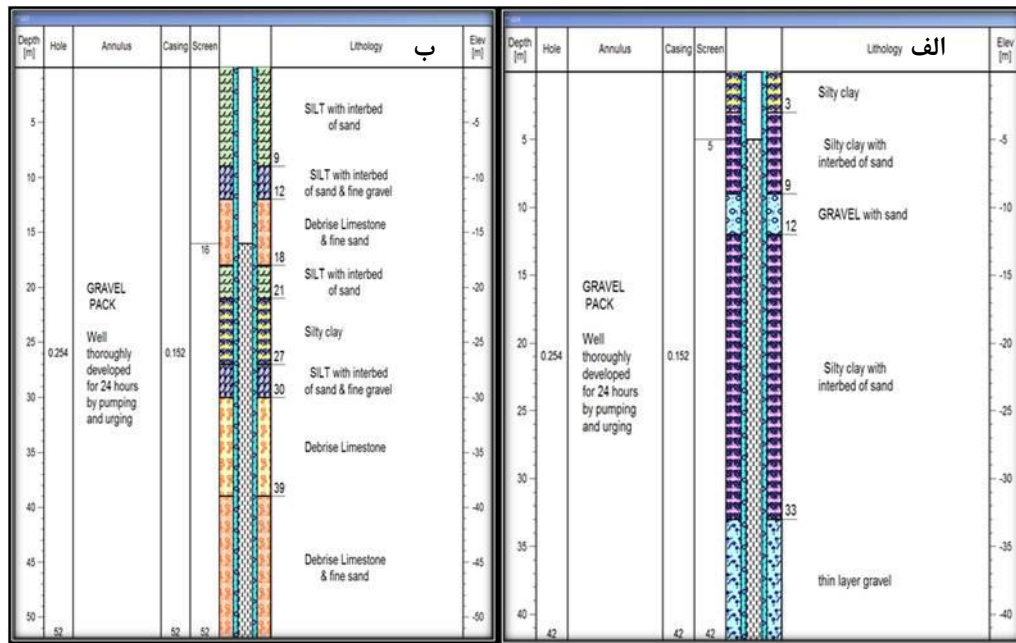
| Depth [m] | Hole | Annulus | Casing | Screen | | Lithology ب | Elev [m] |
|---|---|---|---|---|---|---|---|
| 5 | 0.254 | GRAVEL PACK | 0.152 | 16 | 9 | SILT with interbed of sand | -5 |
| 10 | | Well thoroughly developed for 24 hours by pumping and urging | | | 12 | SILT with interbed of sand & fine gravel | -10 |
| 15 | | | | | 18 | Debrise Limestone & fine sand | -15 |
| 20 | | | | | 21 | SILT with interbed of sand | -20 |
| 25 | | | | | 27 | Silty clay | -25 |
| 30 | | | | | 30 | SILT with interbed of sand & fine gravel | -30 |
| 35 | | | | | 39 | Debrise Limestone | -35 |
| 40 | | | | | | | -40 |
| 45 | | | | | | Debrise Limestone & fine sand | -45 |
| 50 | 52 | | 52 | 52 | | | -50 |

| Depth [m] | Hole | Annulus | Casing | Screen | | Lithology الف | Elev [m] |
|---|---|---|---|---|---|---|---|
| 5 | 0.254 | GRAVEL PACK | 0.152 | 5 | 3 | Silty clay | -5 |
| 10 | | Well thoroughly developed for 24 hours by pumping and urging | | | 9 | Silty clay with interbed of sand | -10 |
| 15 | | | | | 12 | GRAVEL with sand | -15 |
| 20 | | | | | | Silty clay with interbed of sand | -20 |
| 25 | | | | | | | -25 |
| 30 | | | | | 33 | | -30 |
| 35 | | | | | | thin layer gravel | -35 |
| 40 | 42 | | 42 | 42 | | | -40 |